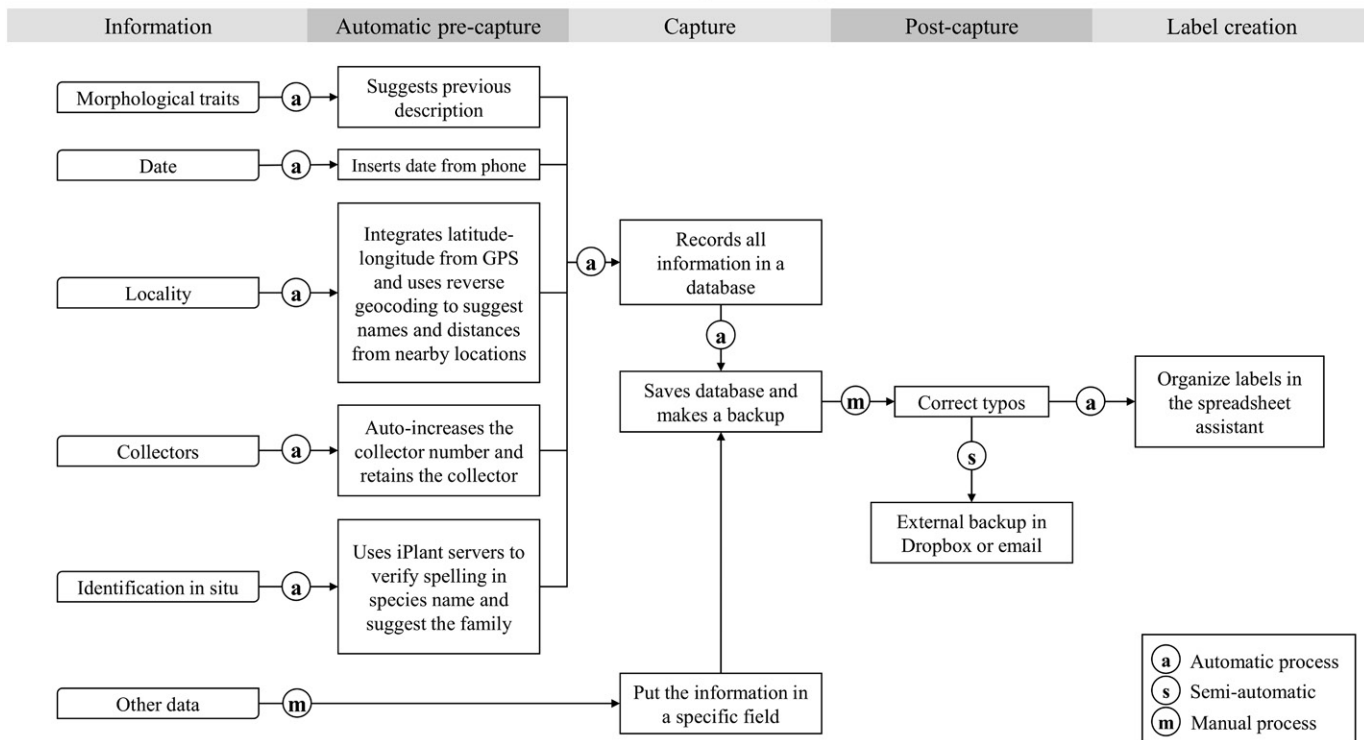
Information
Automatic pre-capture
Capture
Post-capture
Label creation

Morphological traits
a
Suggests previous description

Date
a
Inserts date from phone

Locality
a
Integrates latitude-longitude from GPS and uses reverse geocoding to suggest names and distances from nearby locations

Collectors
a
Auto-increases the collector number and retains the collector

Identification in situ
a
Uses iPlant servers to verify spelling in species name and suggest the family

Other data
m

a
Records all information in a database
a
Saves database and makes a backup

Put the information in a specific field

m
Correct typos
s
External backup in Dropbox or email

a
Organize labels in the spreadsheet assistant

a Automatic process
s Semi-automatic
m Manual process